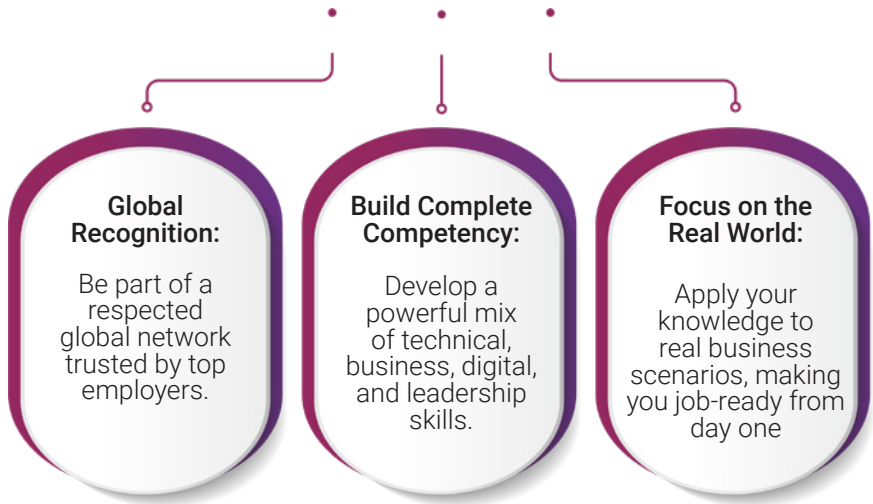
Global Recognition:

Be part of a respected global network trusted by top employers.

Build Complete Competency:

Develop a powerful mix of technical, business, digital, and leadership skills.

Focus on the Real World:

Apply your knowledge to real business scenarios, making you job-ready from day one